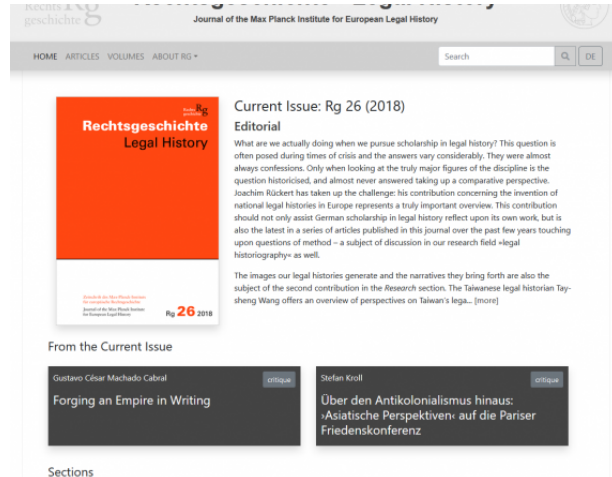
Rechts geschichte Rg
Journal of the Max Planck Institute for European Legal History

HOME ARTICLES VOLUMES ABOUT RG ▾
Search
DE

Rechts geschichte Rg
Rechtsgeschichte
Legal History
Zeitschrift des Max-Planck-Instituts für europäische Rechtsgeschichte
Journal of the Max Planck Institute for European Legal History
Rg 26 2018

Current Issue: Rg 26 (2018)
Editorial
What are we actually doing when we pursue scholarship in legal history? This question is often posed during times of crisis and the answers vary considerably. They were almost always confessions. Only when looking at the truly major figures of the discipline is the question historicised, and almost never answered taking up a comparative perspective. Joachim Rückert has taken up the challenge: his contribution concerning the invention of national legal histories in Europe represents a truly important overview. This contribution should not only assist German scholarship in legal history reflect upon its own work, but is also the latest in a series of articles published in this journal over the past few years touching upon questions of method – a subject of discussion in our research field »legal historiography« as well.

The images our legal histories generate and the narratives they bring forth are also the subject of the second contribution in the Research section. The Taiwanese legal historian Tay-sheng Wang offers an overview of perspectives on Taiwan's lega... [more]

From the Current Issue

Gustavo César Machado Cabral
critique
Forging an Empire in Writing

Stefan Kroll
critique
Über den Antikolonialismus hinaus: ›Asiatische Perspektiven‹ auf die Pariser Friedenskonferenz

Sections